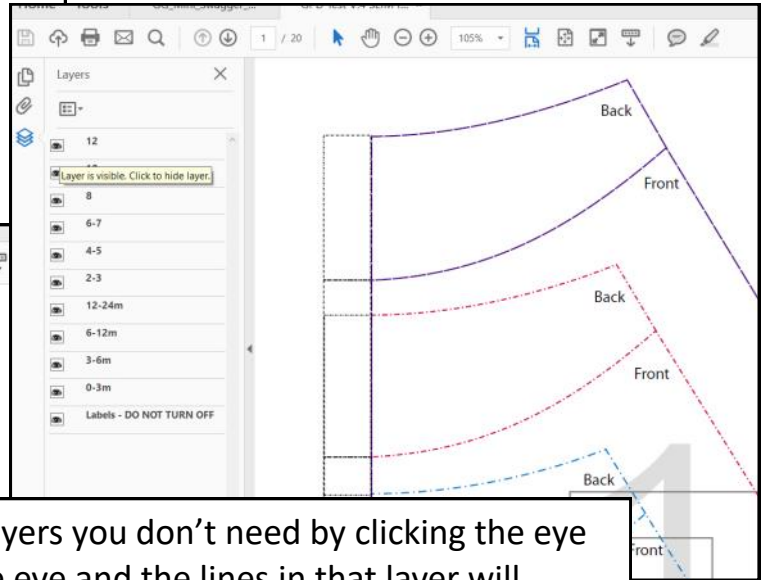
1 / 20

105%

Layers

12

Layer is visible. Click to hide layer.

8

6-7

4-5

2-3

12-24m

6-12m

3-6m

0-3m

Labels - DO NOT TURN OFF

Back

Front

Back

Front

Back

Front

1

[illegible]yers you don't need by clicking the eye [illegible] eye and the lines in that layer will